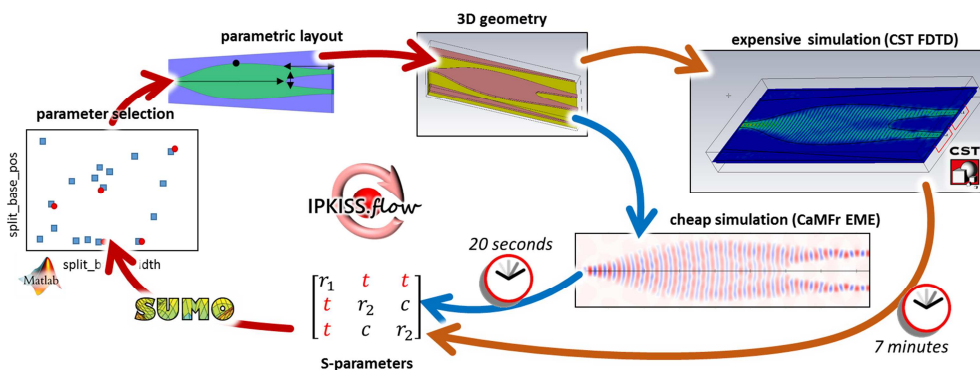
parametric layout

3D geometry

expensive simulation (CST FDTD)

parameter selection

split_base_pos

split_b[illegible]dth

Matlab

IPKISS.flow

CST

cheap simulation (CaMFr EME)

20 seconds

$\begin{bmatrix} r_1 & t & t \\ t & r_2 & c \\ t & c & r_2 \end{bmatrix}$

SUMO

S-parameters

7 minutes